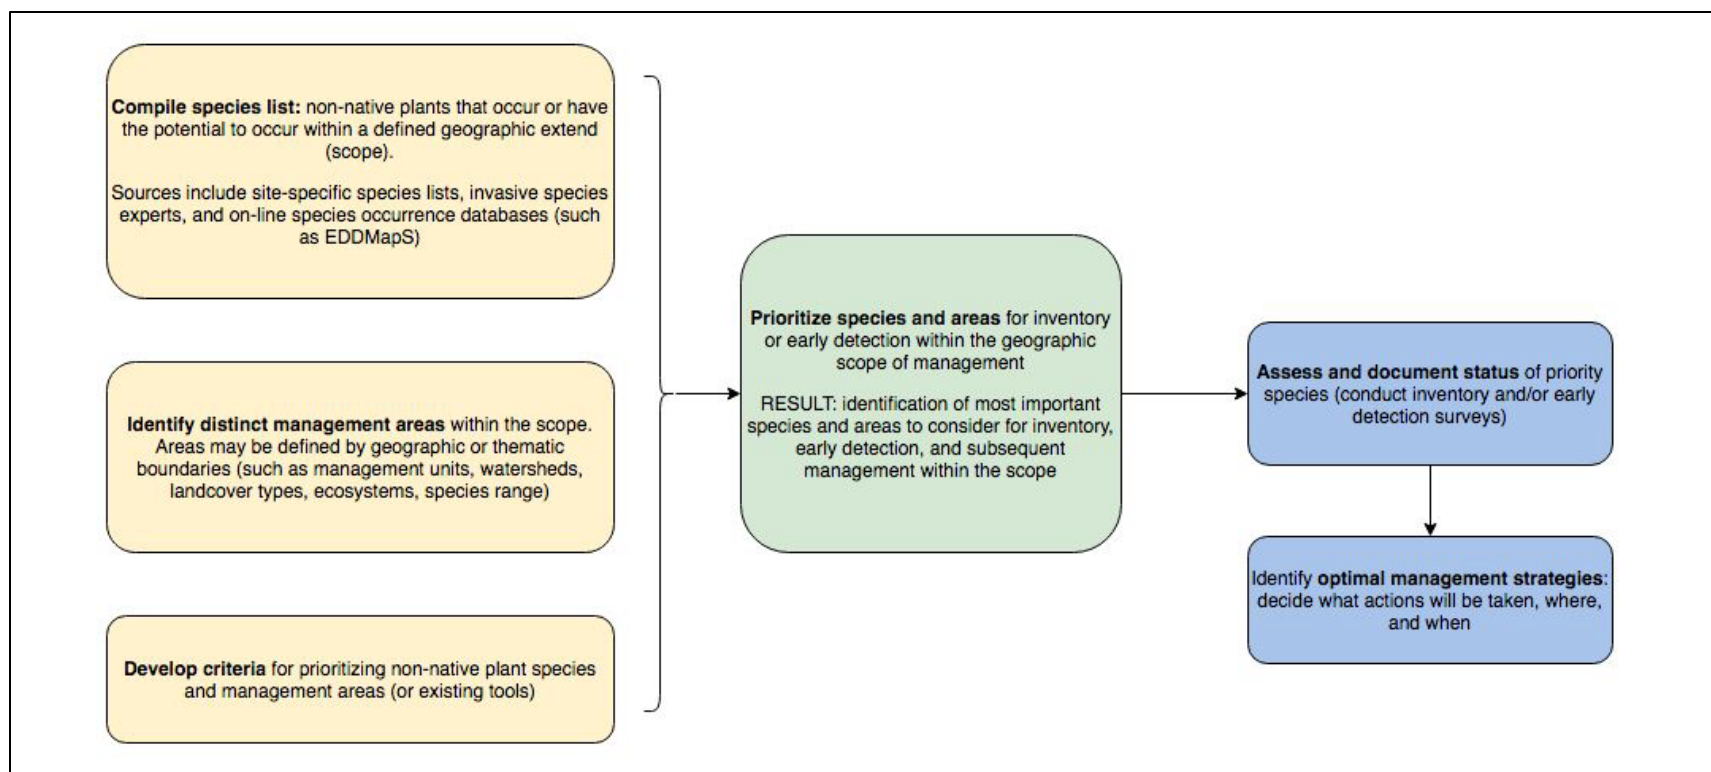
**Compile species list:** non-native plants that occur or have the potential to occur within a defined geographic extend (scope).

Sources include site-specific species lists, invasive species experts, and on-line species occurrence databases (such as EDDMapS)

**Identify distinct management areas** within the scope. Areas may be defined by geographic or thematic boundaries (such as management units, watersheds, landcover types, ecosystems, species range)

**Develop criteria** for prioritizing non-native plant species and management areas (or existing tools)

**Prioritize species and areas** for inventory or early detection within the geographic scope of management

RESULT: identification of most important species and areas to consider for inventory, early detection, and subsequent management within the scope

**Assess and document status** of priority species (conduct inventory and/or early detection surveys)

Identify **optimal management strategies**: decide what actions will be taken, where, and when